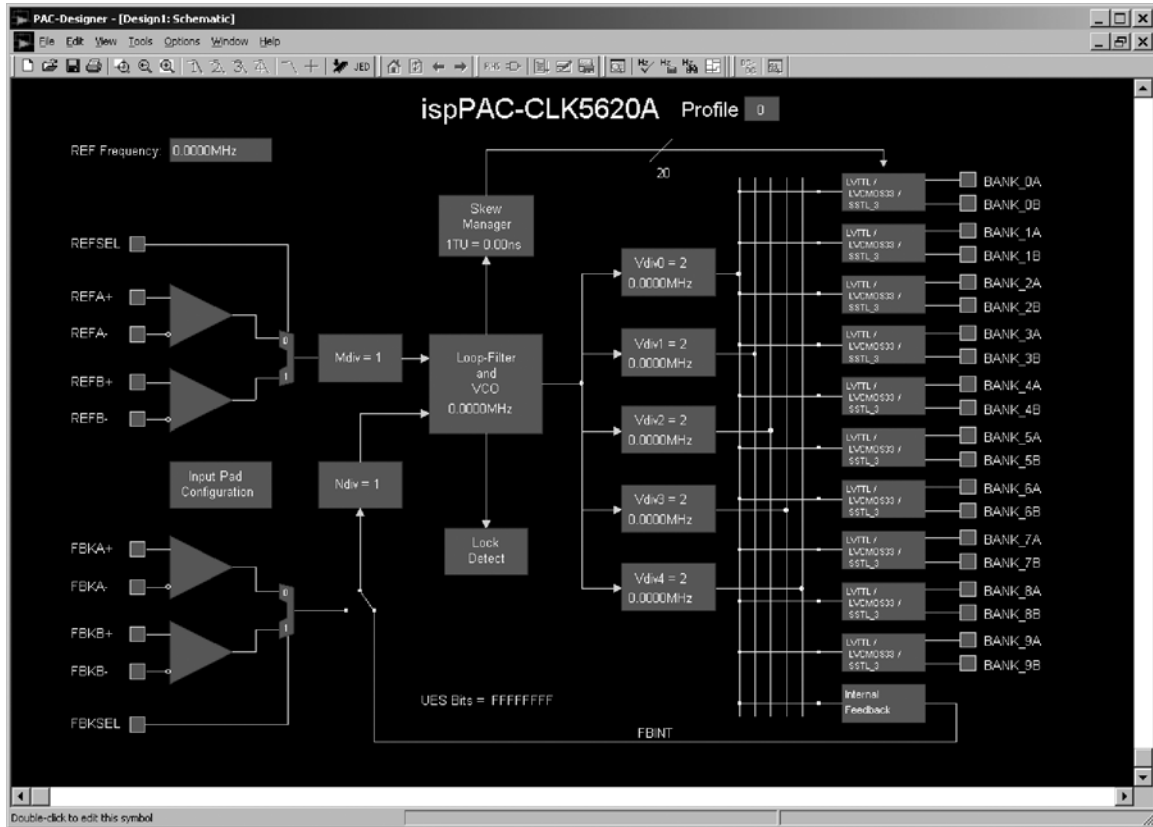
PAC-Designer - [Design1: Schematic]

File Edit View Tools Options Window Help

JED

ispPAC-CLK5620A Profile 0

REF Frequency: 0.0000MHz

20

Skew Manager 1TU = 0.00ns

REFSEL

REFA+

REFA-

REFB+

REFB-

0

1

Mdiv = 1

Loop-Filter and VCO 0.0000MHz

Vdiv0 = 2 0.0000MHz

Vdiv1 = 2 0.0000MHz

Vdiv2 = 2 0.0000MHz

Vdiv3 = 2 0.0000MHz

Vdiv4 = 2 0.0000MHz

Input Pad Configuration

Ndiv = 1

Lock Detect

FBKA+

FBKA-

FBKB+

FBKB-

FBKSEL

0

1

UES Bits = FFFFFFFF

FBINT

LVTTL / LVCMOS33 / SSTL_3

BANK_0A
BANK_0B

LVTTL / LVCMOS33 / SSTL_3

BANK_1A
BANK_1B

LVTTL / LVCMOS33 / SSTL_3

BANK_2A
BANK_2B

LVTTL / LVCMOS33 / SSTL_3

BANK_3A
BANK_3B

LVTTL / LVCMOS33 / SSTL_3

BANK_4A
BANK_4B

LVTTL / LVCMOS33 / SSTL_3

BANK_5A
BANK_5B

LVTTL / LVCMOS33 / SSTL_3

BANK_6A
BANK_6B

LVTTL / LVCMOS33 / SSTL_3

BANK_7A
BANK_7B

LVTTL / LVCMOS33 / SSTL_3

BANK_8A
BANK_8B

LVTTL / LVCMOS33 / SSTL_3

BANK_9A
BANK_9B

Internal Feedback

Double-click to edit this symbol